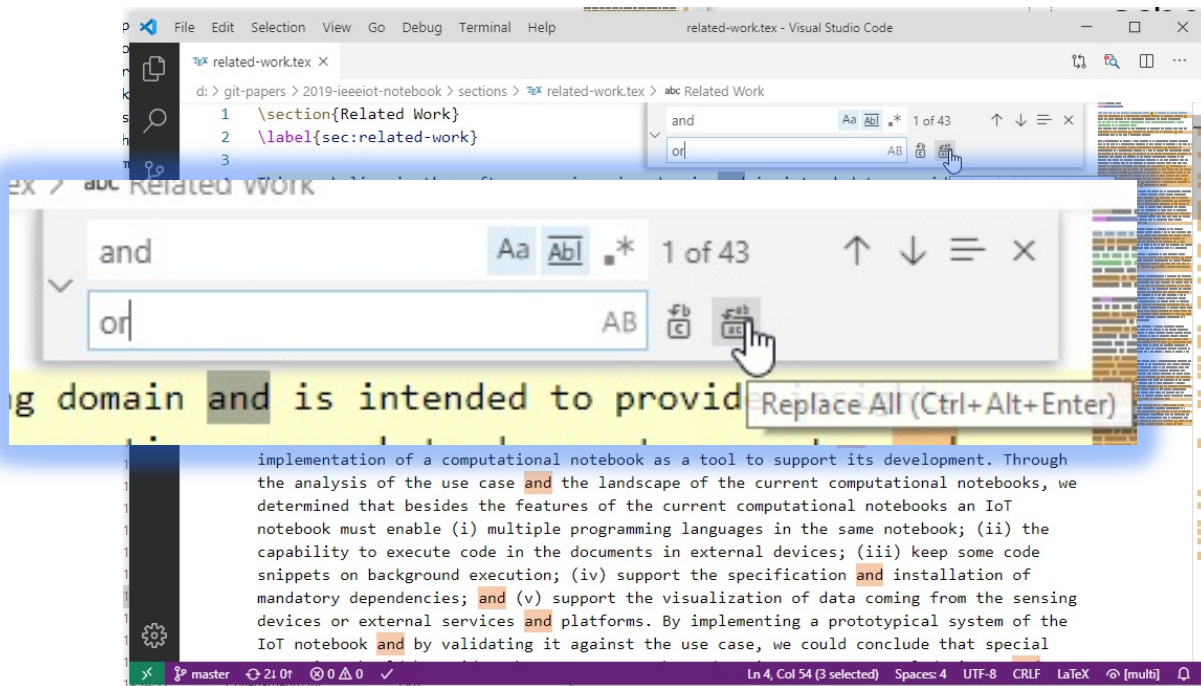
File Edit Selection View Go Debug Terminal Help related-work.tex - Visual Studio Code

related-work.tex ×

d: > git-papers > 2019-ieeeiot-notebook > sections > related-work.tex > abc Related Work

1 \section{Related Work}
2 \label{sec:related-work}
3

and Aa Abl .* 1 of 43
or AB

tex > abc Related Work

and Aa Abl .* 1 of 43
or AB

g domain and is intended to provid

Replace All (Ctrl+Alt+Enter)

implementation of a computational notebook as a tool to support its development. Through the analysis of the use case and the landscape of the current computational notebooks, we determined that besides the features of the current computational notebooks an IoT notebook must enable (i) multiple programming languages in the same notebook; (ii) the capability to execute code in the documents in external devices; (iii) keep some code snippets on background execution; (iv) support the specification and installation of mandatory dependencies; and (v) support the visualization of data coming from the sensing devices or external services and platforms. By implementing a prototypical system of the IoT notebook and by validating it against the use case, we could conclude that special

master 2↓ 0↑ ⊗0 ⚠0 ✓ Ln 4, Col 54 (3 selected) Spaces: 4 UTF-8 CRLF LaTeX [multi]